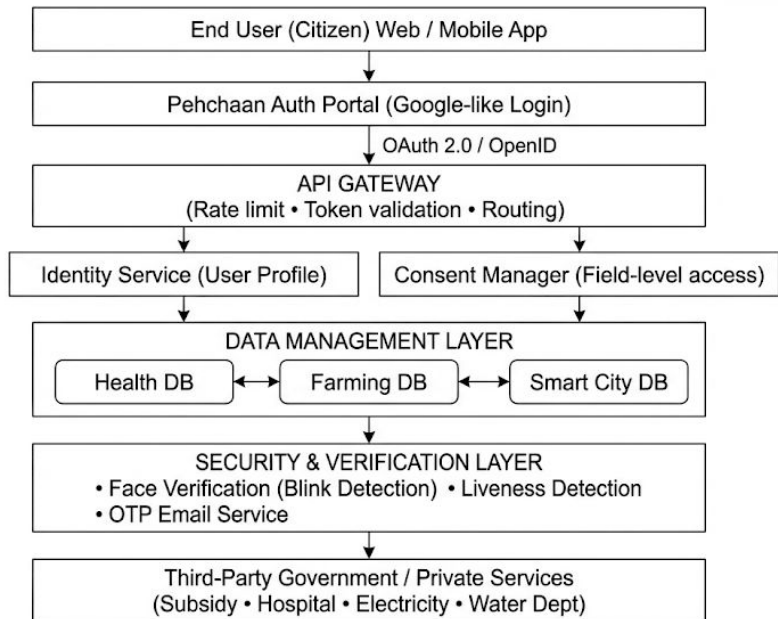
End User (Citizen) Web / Mobile App

Pehchaan Auth Portal (Google-like Login)

OAuth 2.0 / OpenID

API GATEWAY
(Rate limit • Token validation • Routing)

Identity Service (User Profile)

Consent Manager (Field-level access)

DATA MANAGEMENT LAYER

Health DB

Farming DB

Smart City DB

SECURITY & VERIFICATION LAYER
• Face Verification (Blink Detection) • Liveness Detection
• OTP Email Service

Third-Party Government / Private Services
(Subsidy • Hospital • Electricity • Water Dept)